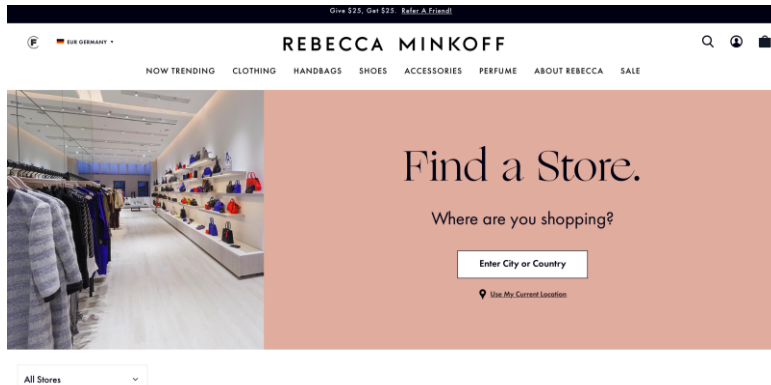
Give $25, Get $25. Refer A Friend!

EUR GERMANY

REBECCA MINKOFF

NOW TRENDING CLOTHING HANDBAGS SHOES ACCESSORIES PERFUME ABOUT REBECCA SALE

Find a Store.

Where are you shopping?

Enter City or Country

Use My Current Location

All Stores